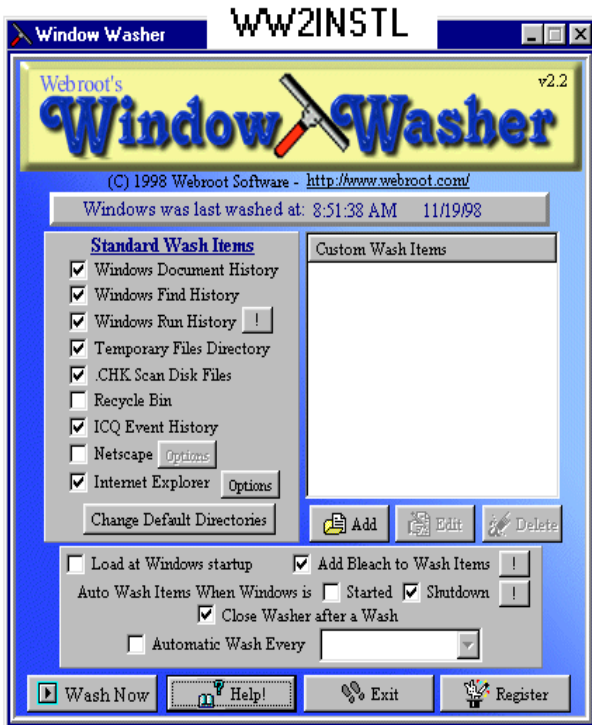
Window Washer

WW2INSTL

Webroot's

Window Washer

v2.2

(C) 1998 Webroot Software - http://www.webroot.com/

Windows was last washed at: 8:51:38 AM 11/19/98

Standard Wash Items

Windows Document History
Windows Find History
Windows Run History !
Temporary Files Directory
.CHK Scan Disk Files
Recycle Bin
ICQ Event History
Netscape Options
Internet Explorer Options

Change Default Directories

Custom Wash Items

Add Edit Delete

Load at Windows startup
Add Bleach to Wash Items !
Auto Wash Items When Windows is Started Shutdown !
Close Washer after a Wash
Automatic Wash Every

Wash Now Help! Exit Register